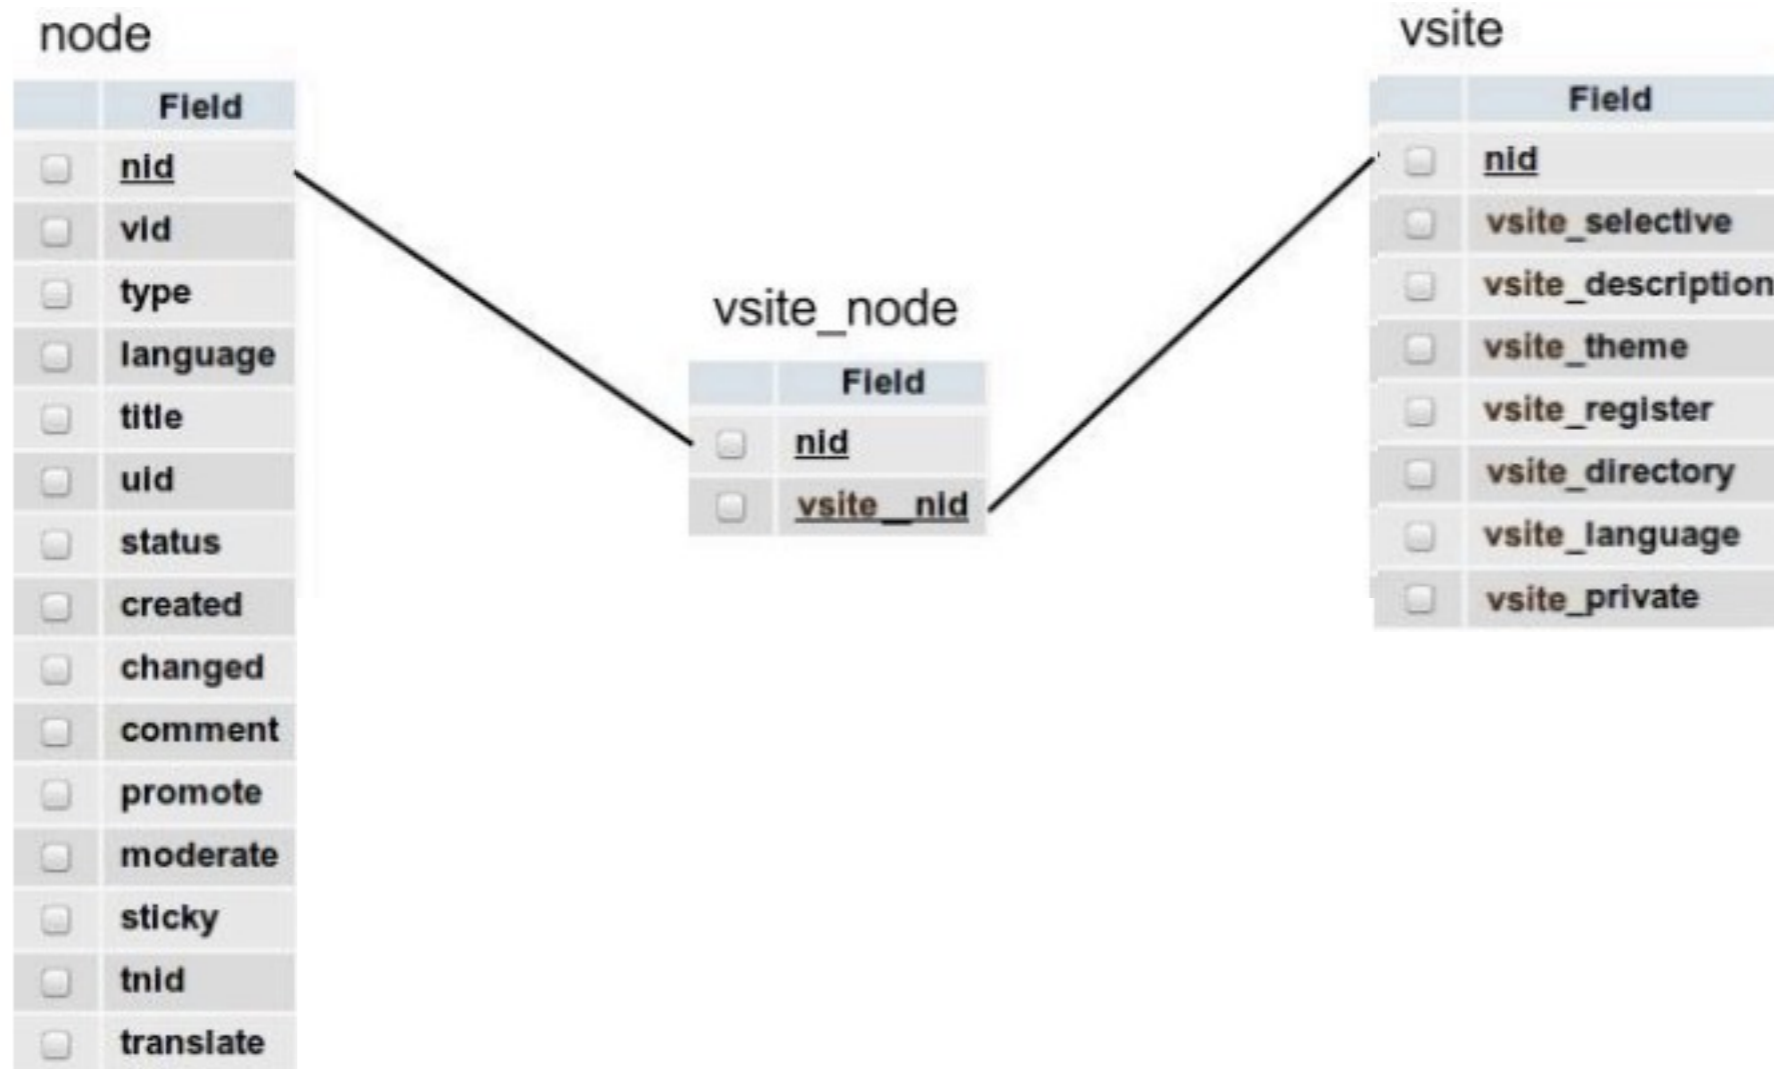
node

| | Field |
|---|---|
| | nid |
| | vid |
| | type |
| | language |
| | title |
| | uid |
| | status |
| | created |
| | changed |
| | comment |
| | promote |
| | moderate |
| | sticky |
| | tnid |
| | translate |

vsite_node

| | Field |
|---|---|
| | nid |
| | vsite__nid |

vsite

| | Field |
|---|---|
| | nid |
| | vsite_selective |
| | vsite_description |
| | vsite_theme |
| | vsite_register |
| | vsite_directory |
| | vsite_language |
| | vsite_private |